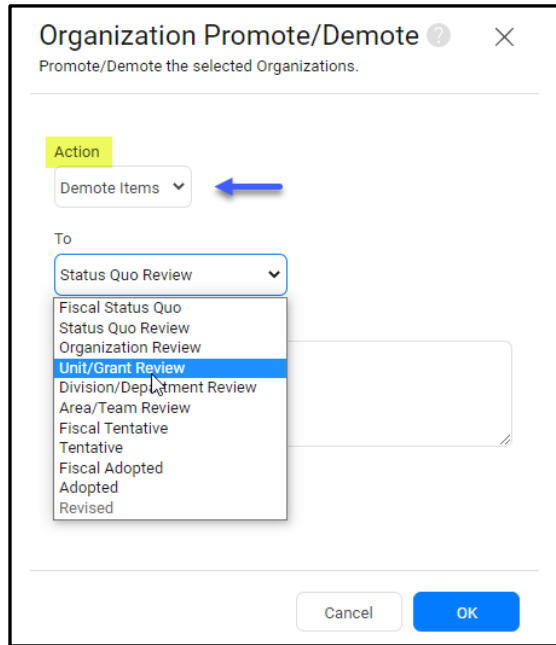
Organization Promote/Demote ?
Promote/Demote the selected Organizations.

Action

Demote Items

To

Status Quo Review

Fiscal Status Quo
Status Quo Review
Organization Review
Unit/Grant Review
Division/Department Review
Area/Team Review
Fiscal Tentative
Tentative
Fiscal Adopted
Adopted
Revised

Cancel
OK